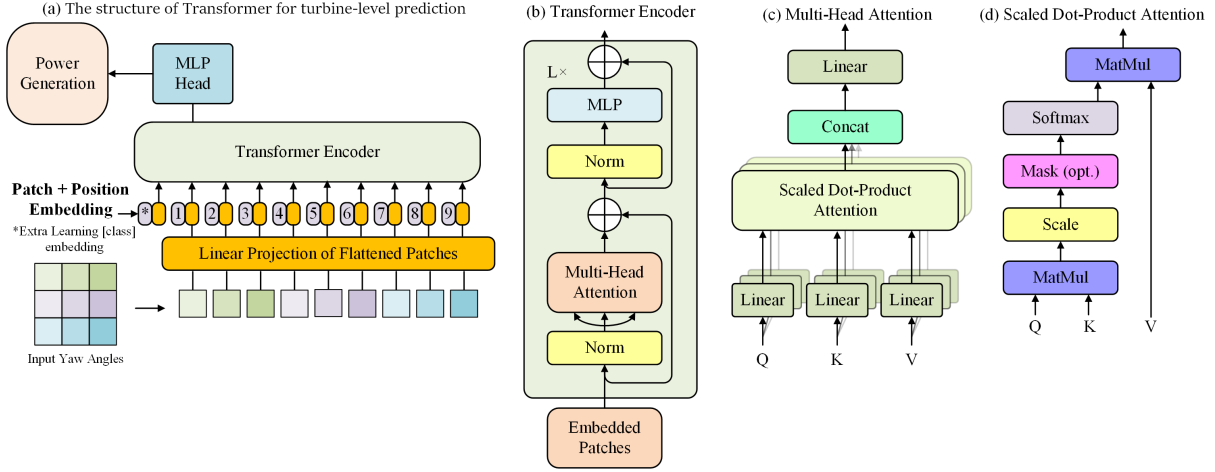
(a) The structure of Transformer for turbine-level prediction

Power Generation

MLP Head

Transformer Encoder

Patch + Position Embedding

*Extra Learning [class] embedding

* 1 2 3 4 5 6 7 8 9

Linear Projection of Flattened Patches

Input Yaw Angles

(b) Transformer Encoder

L×

MLP

Norm

Multi-Head Attention

Norm

Embedded Patches

(c) Multi-Head Attention

Linear

Concat

Scaled Dot-Product Attention

Linear Linear Linear

Q K V

(d) Scaled Dot-Product Attention

MatMul

Softmax

Mask (opt.)

Scale

MatMul

Q K V